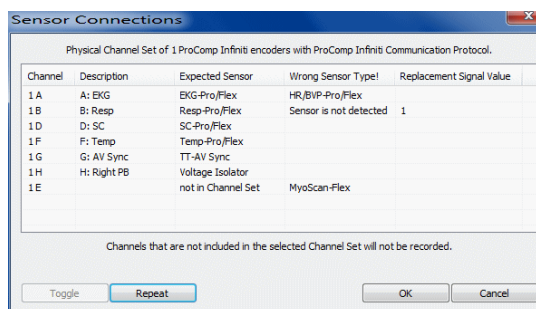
Sensor Connections

Physical Channel Set of 1 ProComp Infiniti encoders with ProComp Infiniti Communication Protocol.

| Channel | Description | Expected Sensor | Wrong Sensor Type! | Replacement Signal Value |
|---|---|---|---|---|
| 1 A | A: EKG | EKG-Pro/Flex | HR/BVP-Pro/Flex | |
| 1 B | B: Resp | Resp-Pro/Flex | Sensor is not detected | 1 |
| 1 D | D: SC | SC-Pro/Flex | | |
| 1 F | F: Temp | Temp-Pro/Flex | | |
| 1 G | G: AV Sync | TT-AV Sync | | |
| 1 H | H: Right PB | Voltage Isolator | | |
| 1 E | | not in Channel Set | MyoScan-Flex | |

Channels that are not included in the selected Channel Set will not be recorded.

Toggle Repeat OK Cancel